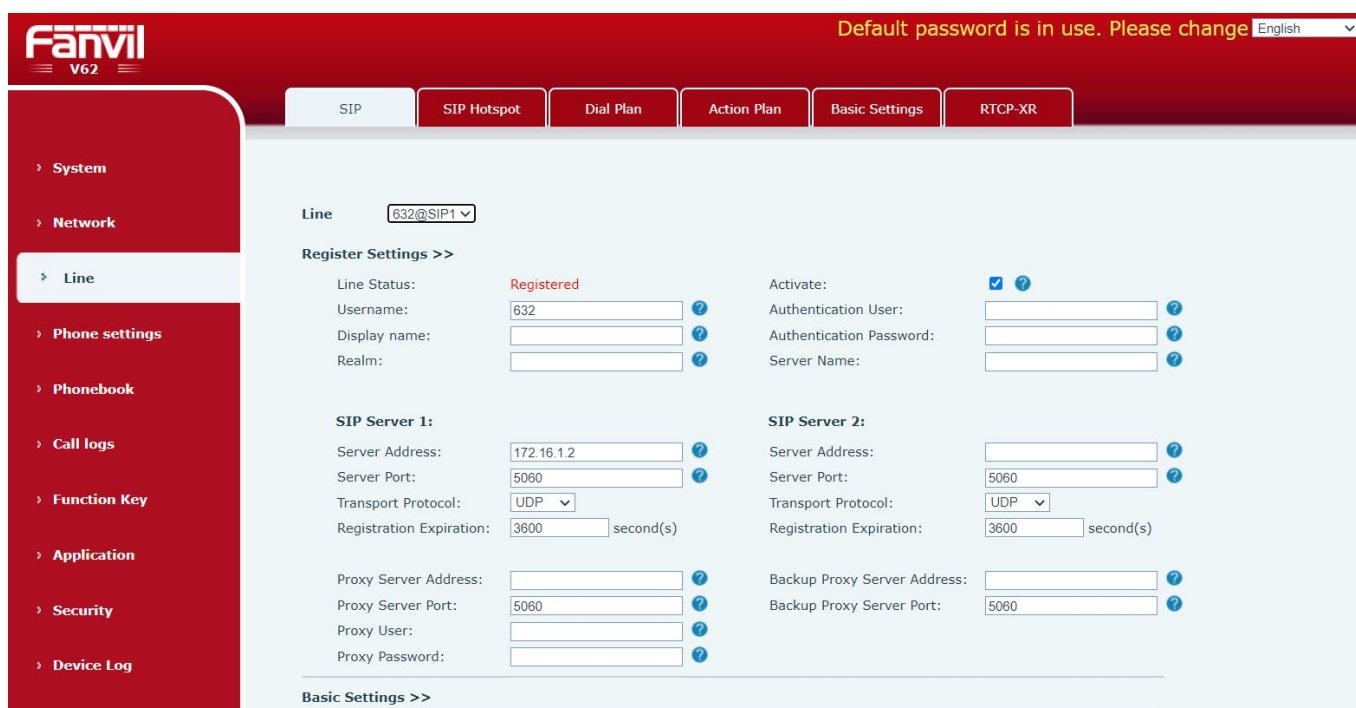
Fanvil
V62

Default password is in use. Please change English

SIP | SIP Hotspot | Dial Plan | Action Plan | Basic Settings | RTCP-XR

› System
› Network
› Line
› Phone settings
› Phonebook
› Call logs
› Function Key
› Application
› Security
› Device Log

Line 632@SIP1

Register Settings >>

Line Status: Registered
Activate:
Username: 632
Authentication User:
Display name:
Authentication Password:
Realm:
Server Name:

SIP Server 1:
Server Address: 172.16.1.2
Server Port: 5060
Transport Protocol: UDP
Registration Expiration: 3600 second(s)

SIP Server 2:
Server Address:
Server Port: 5060
Transport Protocol: UDP
Registration Expiration: 3600 second(s)

Proxy Server Address:
Proxy Server Port: 5060
Proxy User:
Proxy Password:

Backup Proxy Server Address:
Backup Proxy Server Port: 5060

Basic Settings >>